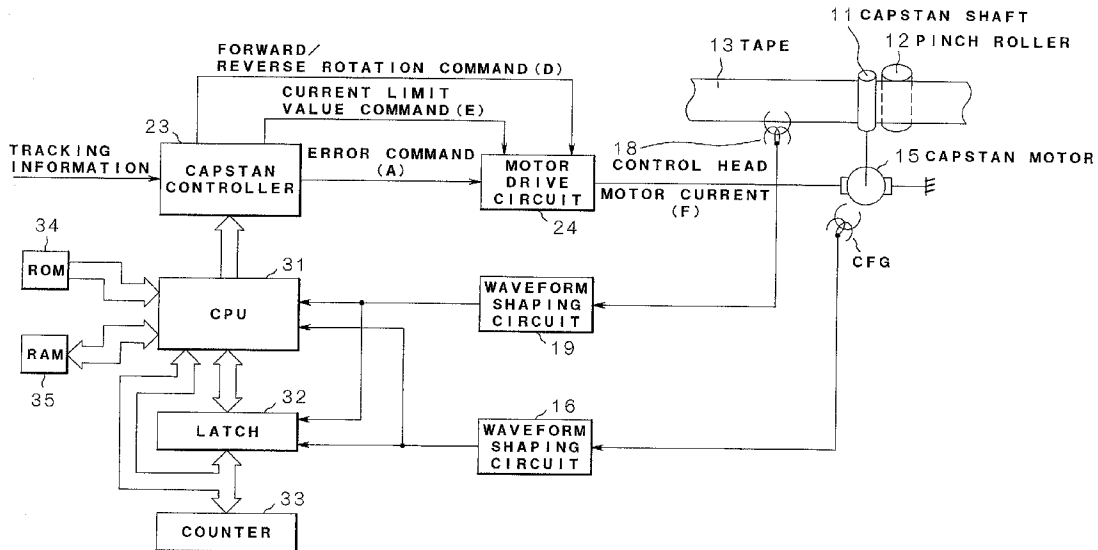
11 CAPSTAN SHAFT
12 PINCH ROLLER
13 TAPE
FORWARD/ REVERSE ROTATION COMMAND (D)
CURRENT LIMIT VALUE COMMAND (E)
23
TRACKING INFORMATION
CAPSTAN CONTROLLER
ERROR COMMAND (A)
MOTOR DRIVE CIRCUIT
24
18 CONTROL HEAD
15 CAPSTAN MOTOR
MOTOR CURRENT (F)
CFG
34
ROM
31
CPU
RAM
35
WAVEFORM SHAPING CIRCUIT
19
32
LATCH
16
WAVEFORM SHAPING CIRCUIT
33
COUNTER